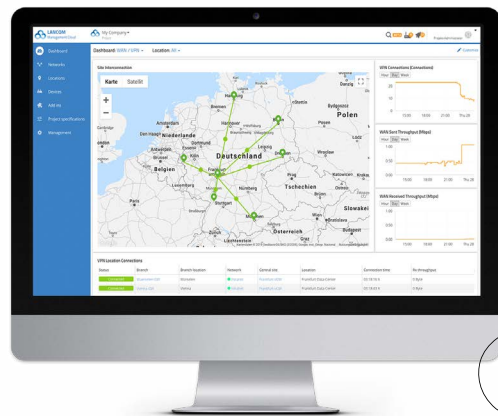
LANCOM Management Cloud

My Company

Dashboard

Networks

Locations

Devices

Add-ins

Project specifications

Management

Dashboard: WAN / VPN

Location: All

Site Informationen

Karte

Satellit

+

−

Polen

Niederlande

Den Haag

Belgien

Deutschland

Hamburg

Bremen

Hannover

Berlin

Köln

Frankfurt

München

Tschechien

Prag

Luxemburg

Paris

Nürnberg

Stuttgart

Zürich

Liechtenstein

Österreich

Slowakei

Wien

Wrocław

Bydgoszcz

Poznań

VPN Connections (Connections)

WAN Sent Throughput (Mbps)

WAN Received Throughput (Mbps)

VPN Location Connections

Status

Branch

Branch location

Network

Central site

Location

Connection time

Rx throughput

Frankfurt Data Center

Frankfurt Data Center

Customize